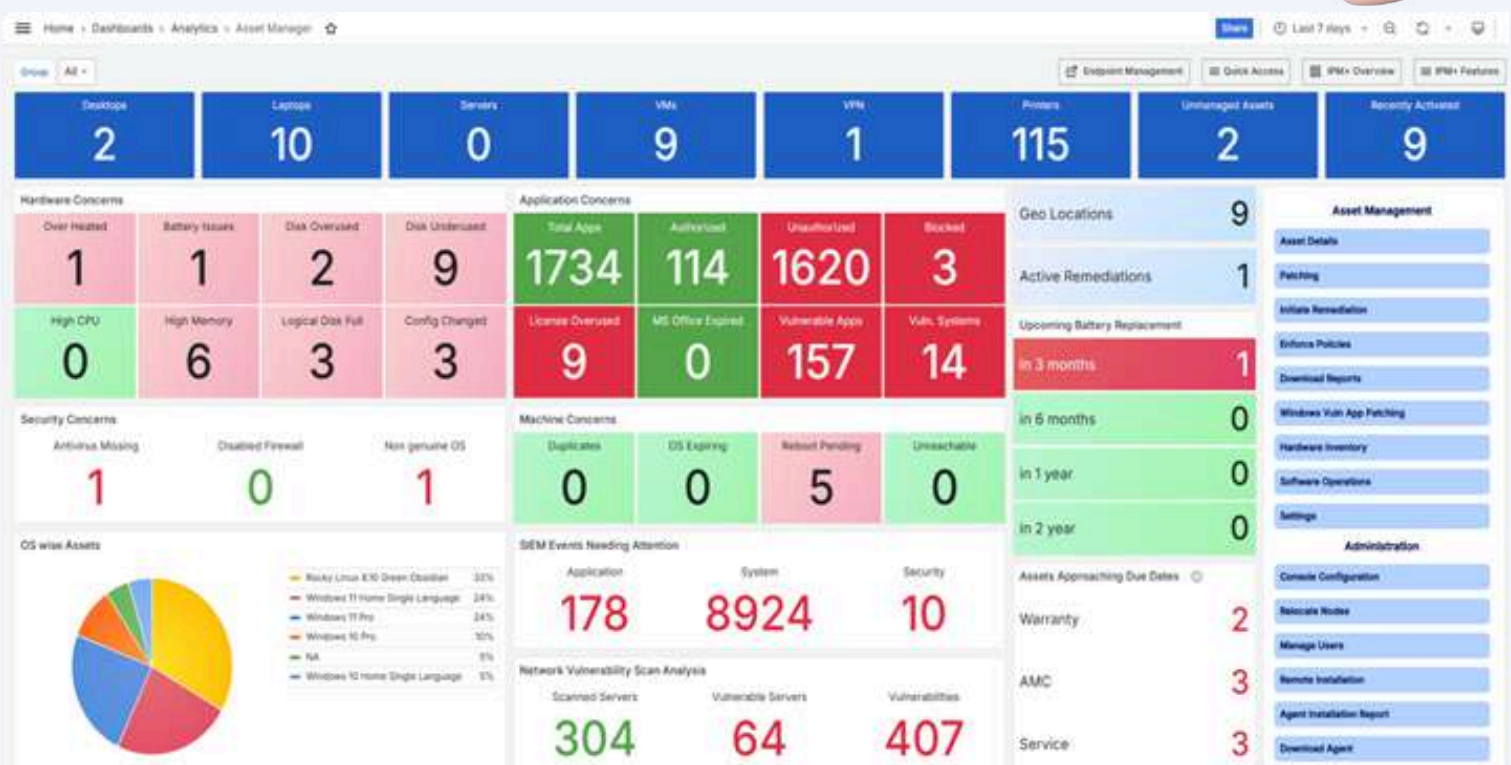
Home › Dashboards › Analytics › Asset Manager

Share | Last 7 days

Group | All

Endpoint Management | Quick Access | IPM+ Overview | IPM+ Features

| Desktops | Laptops | Servers | VMs | VPN | Printers | Unmanaged Assets | Recently Activated |
|---|---|---|---|---|---|---|---|
| 2 | 10 | 0 | 9 | 1 | 115 | 2 | 9 |

Hardware Concerns

| Over Heated | Battery Issues | Disk Overused | Disk Underused |
|---|---|---|---|
| 1 | 1 | 2 | 9 |
| High CPU | High Memory | Logical Disk Full | Config Changed |
| 0 | 6 | 3 | 3 |

Application Concerns

| Total Apps | Authorized | Unauthorized | Blocked |
|---|---|---|---|
| 1734 | 114 | 1620 | 3 |
| License Overused | MS Office Expired | Vulnerable Apps | Vuln. Systems |
| 9 | 0 | 157 | 14 |

Geo Locations 9

Active Remediations 1

Upcoming Battery Replacement

in 3 months 1

in 6 months 0

in 1 year 0

in 2 year 0

Asset Management

Asset Details

Patching

Initiate Remediation

Enforce Policies

Download Reports

Windows Vuln App Patching

Hardware Inventory

Software Operations

Settings

Administration

Console Configuration

Relocate Nodes

Manage Users

Remote Installation

Agent Installation Report

Download Agent

Security Concerns

| Antivirus Missing | Disabled Firewall | Non genuine OS |
|---|---|---|
| 1 | 0 | 1 |

Machine Concerns

| Duplicates | OS Expiring | Reboot Pending | Unreachable |
|---|---|---|---|
| 0 | 0 | 5 | 0 |

OS wise Assets

Rocky Linux 8.10 Green Obsidian 33%

Windows 11 Home Single Language 24%

Windows 11 Pro 24%

Windows 10 Pro 10%

NA 5%

Windows 10 Home Single Language 5%

SIEM Events Needing Attention

| Application | System | Security |
|---|---|---|
| 178 | 8924 | 10 |

Network Vulnerability Scan Analysis

| Scanned Servers | Vulnerable Servers | Vulnerabilities |
|---|---|---|
| 304 | 64 | 407 |

Assets Approaching Due Dates

Warranty 2

AMC 3

Service 3